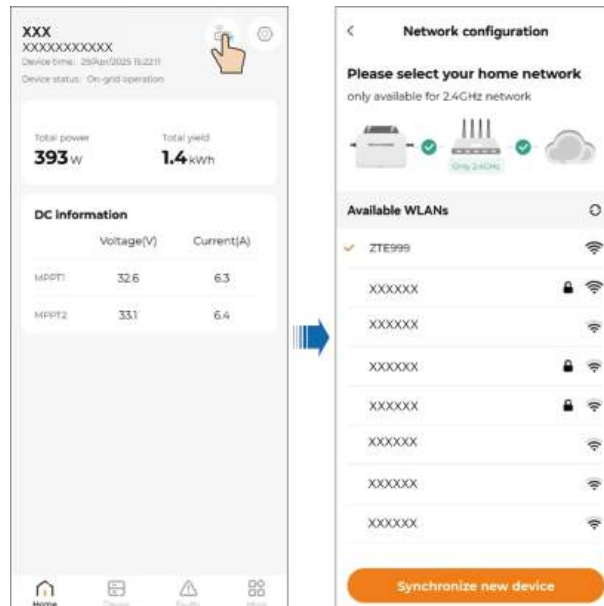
XXX
XXXXXXXXXXX
Device time: 29/Apr/2025 15:22:11
Device status: On-grid operation

Total power
393 W

Total yield
1.4 kWh

DC information

| | Voltage(V) | Current(A) |
|---|---|---|
| MPPT1 | 32.6 | 6.3 |
| MPPT2 | 33.1 | 6.4 |

Home
Device
Faults
More

<
Network configuration

Please select your home network
only available for 2.4GHz network

Only 2.4GHz

Available WLANs

ZTE999
XXXXXX
XXXXXX
XXXXXX
XXXXXX
XXXXXX
XXXXXX
XXXXXX

Synchronize new device